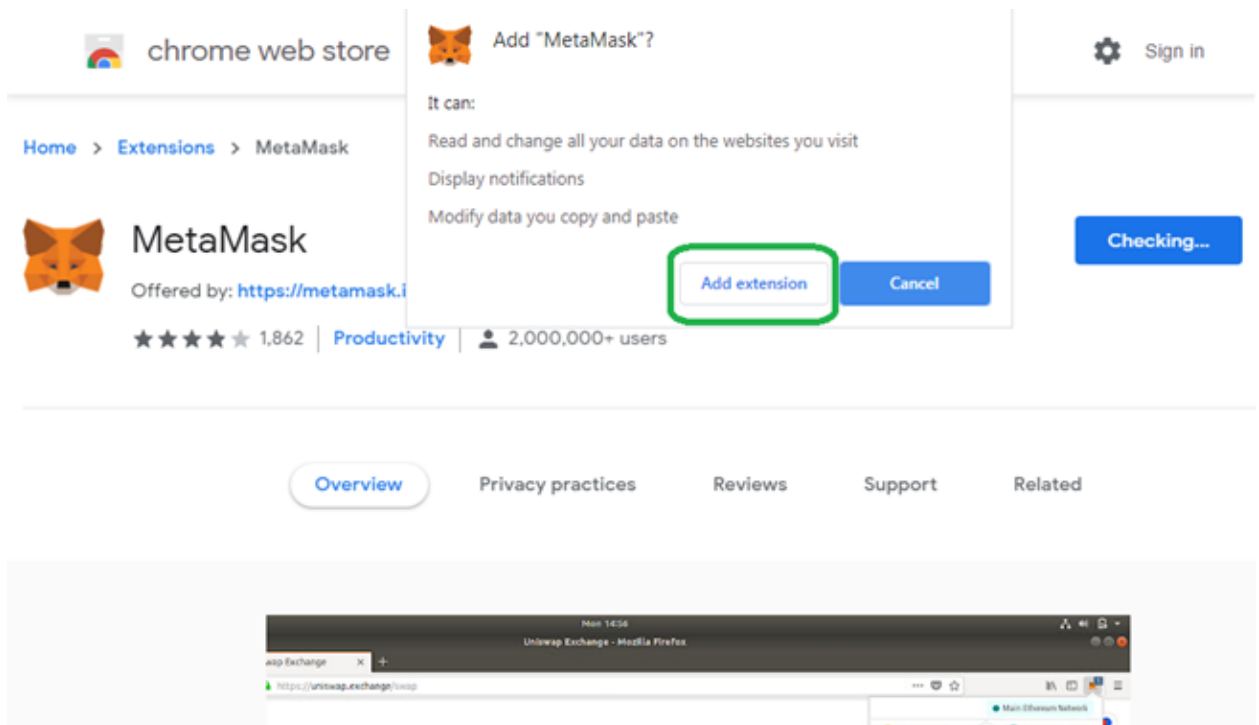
chrome web store

Add "MetaMask"?

It can:

Read and change all your data on the websites you visit

Display notifications

Modify data you copy and paste

Add extension

Cancel

Sign in

Home > Extensions > MetaMask

MetaMask

Offered by: https://metamask.i

Checking...

1,862 | Productivity | 2,000,000+ users

Overview

Privacy practices

Reviews

Support

Related

Mon 14:54

Uniswap Exchange - Mozilla Firefox

wap Exchange

https://uniswap.exchange/swap

Main Ethereum Network